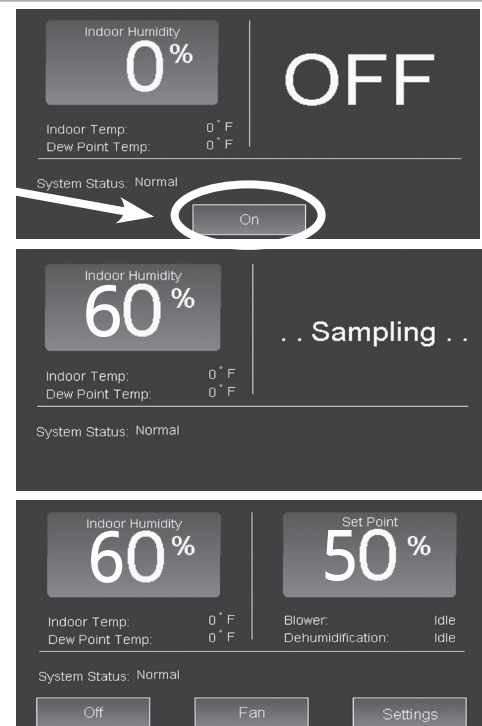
Indoor Humidity
0%

OFF

Indoor Temp: 0˚F
Dew Point Temp: 0˚F

System Status: Normal

On

Indoor Humidity
60%

. . Sampling . .

Indoor Temp: 0˚F
Dew Point Temp: 0˚F

System Status: Normal

Indoor Humidity
60%

Set Point
50%

Indoor Temp: 0˚F
Dew Point Temp: 0˚F

Blower: Idle
Dehumidification: Idle

System Status: Normal

Off

Fan

Settings